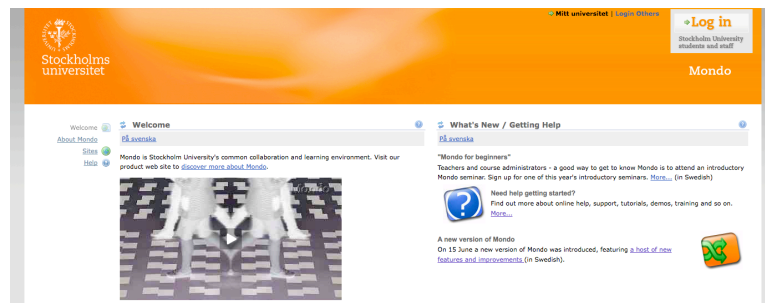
Stockholms universitet

Mitt universitet | Login Others

Log in
Stockholm University students and staff

Mondo

Welcome
About Mondo
Sites
Help

Welcome
På svenska

Mondo is Stockholm University's common collaboration and learning environment. Visit our product web site to discover more about Mondo.

What's New / Getting Help
På svenska

"Mondo for beginners"
Teachers and course administrators - a good way to get to know Mondo is to attend an introductory Mondo seminar. Sign up for one of this year's introductory seminars. More... (in Swedish)

Need help getting started?
Find out more about online help, support, tutorials, demos, training and so on. More...

A new version of Mondo
On 15 June a new version of Mondo was introduced, featuring a host of new features and improvements (in Swedish).